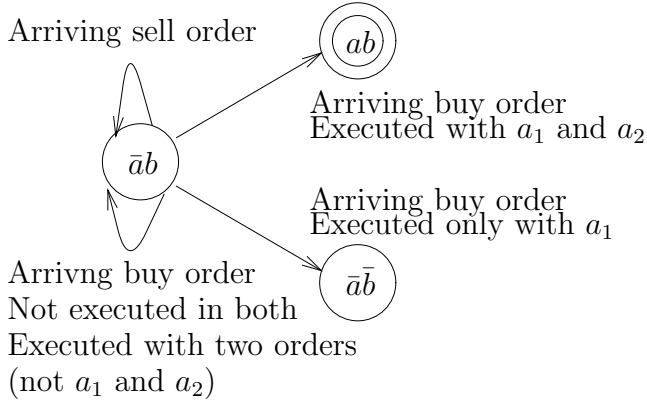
Arriving sell order

$ab$

Arriving buy order
Executed with $a_1$ and $a_2$

$\bar{a}b$

Arriving buy order
Executed only with $a_1$

Arrivng buy order
Not executed in both
Executed with two orders
(not $a_1$ and $a_2$)

$\bar{a}\bar{b}$